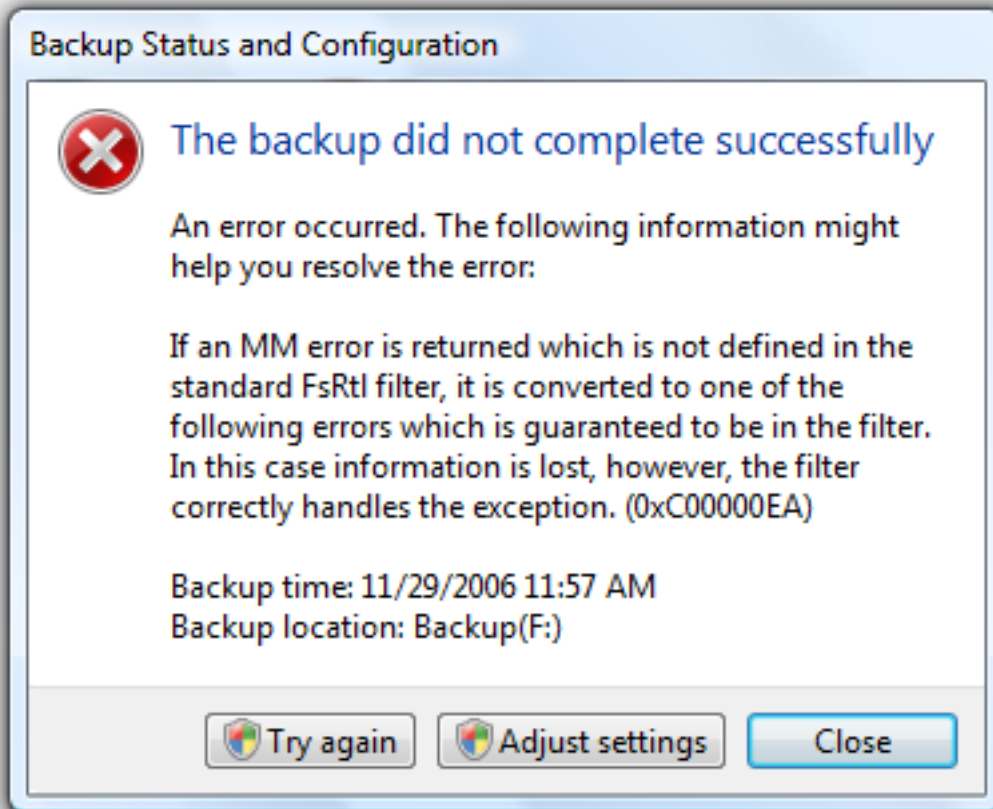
Backup Status and Configuration

The backup did not complete successfully

An error occurred. The following information might help you resolve the error:

If an MM error is returned which is not defined in the standard FsRtl filter, it is converted to one of the following errors which is guaranteed to be in the filter. In this case information is lost, however, the filter correctly handles the exception. (0xC00000EA)

Backup time: 11/29/2006 11:57 AM
Backup location: Backup(F:)

Try again
Adjust settings
Close